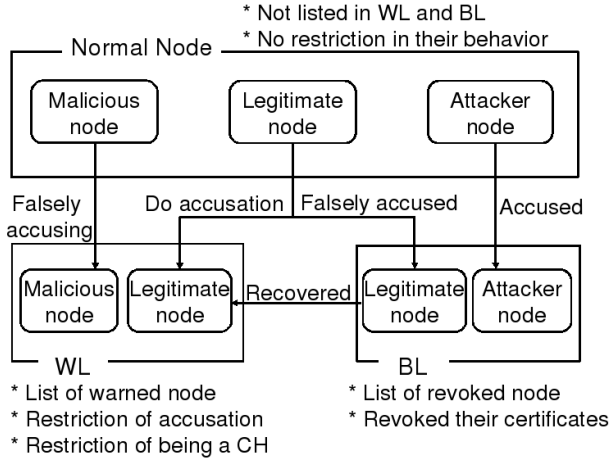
* Not listed in WL and BL
* No restriction in their behavior

Normal Node

Malicious node

Legitimate node

Attacker node

Falsely accusing

Do accusation

Falsely accused

Accused

Malicious node

Legitimate node

Recovered

Legitimate node

Attacker node

WL

BL

* List of warned node
* Restriction of accusation
* Restriction of being a CH

* List of revoked node
* Revoked their certificates